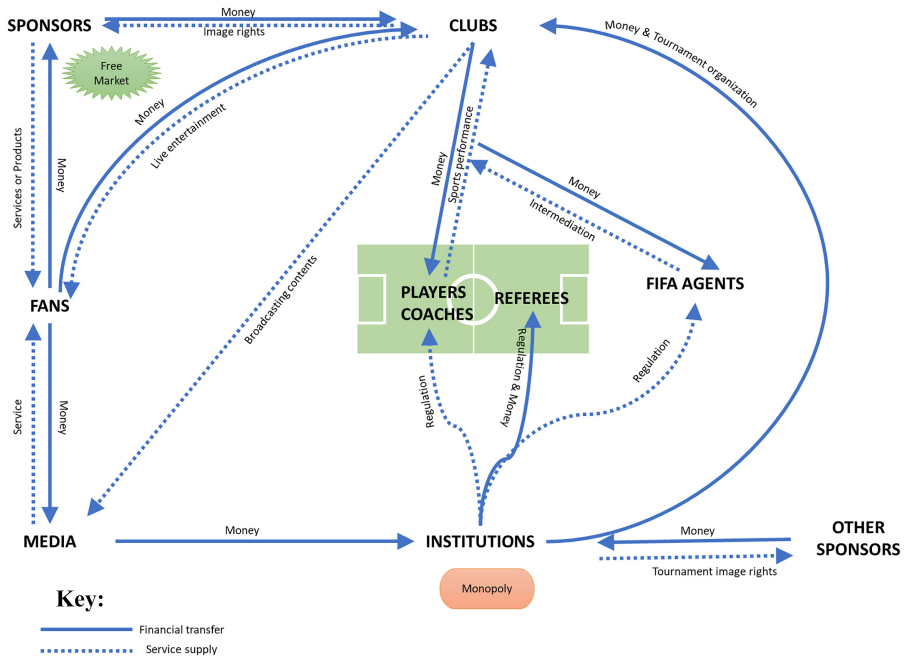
SPONSORS
Money
Image rights
CLUBS
Money & Tournament organization
Free Market
Services or Products
Money
Money
Live entertainment
Money
Sports performance
Money
Intermediation
Broadcasting contents
FANS
PLAYERS
COACHES
REFEREES
FIFA AGENTS
Service
Money
Regulation
Regulation & Money
Regulation
MEDIA
Money
INSTITUTIONS
Money
OTHER SPONSORS
Tournament image rights
Monopoly
Key:
Financial transfer
Service supply